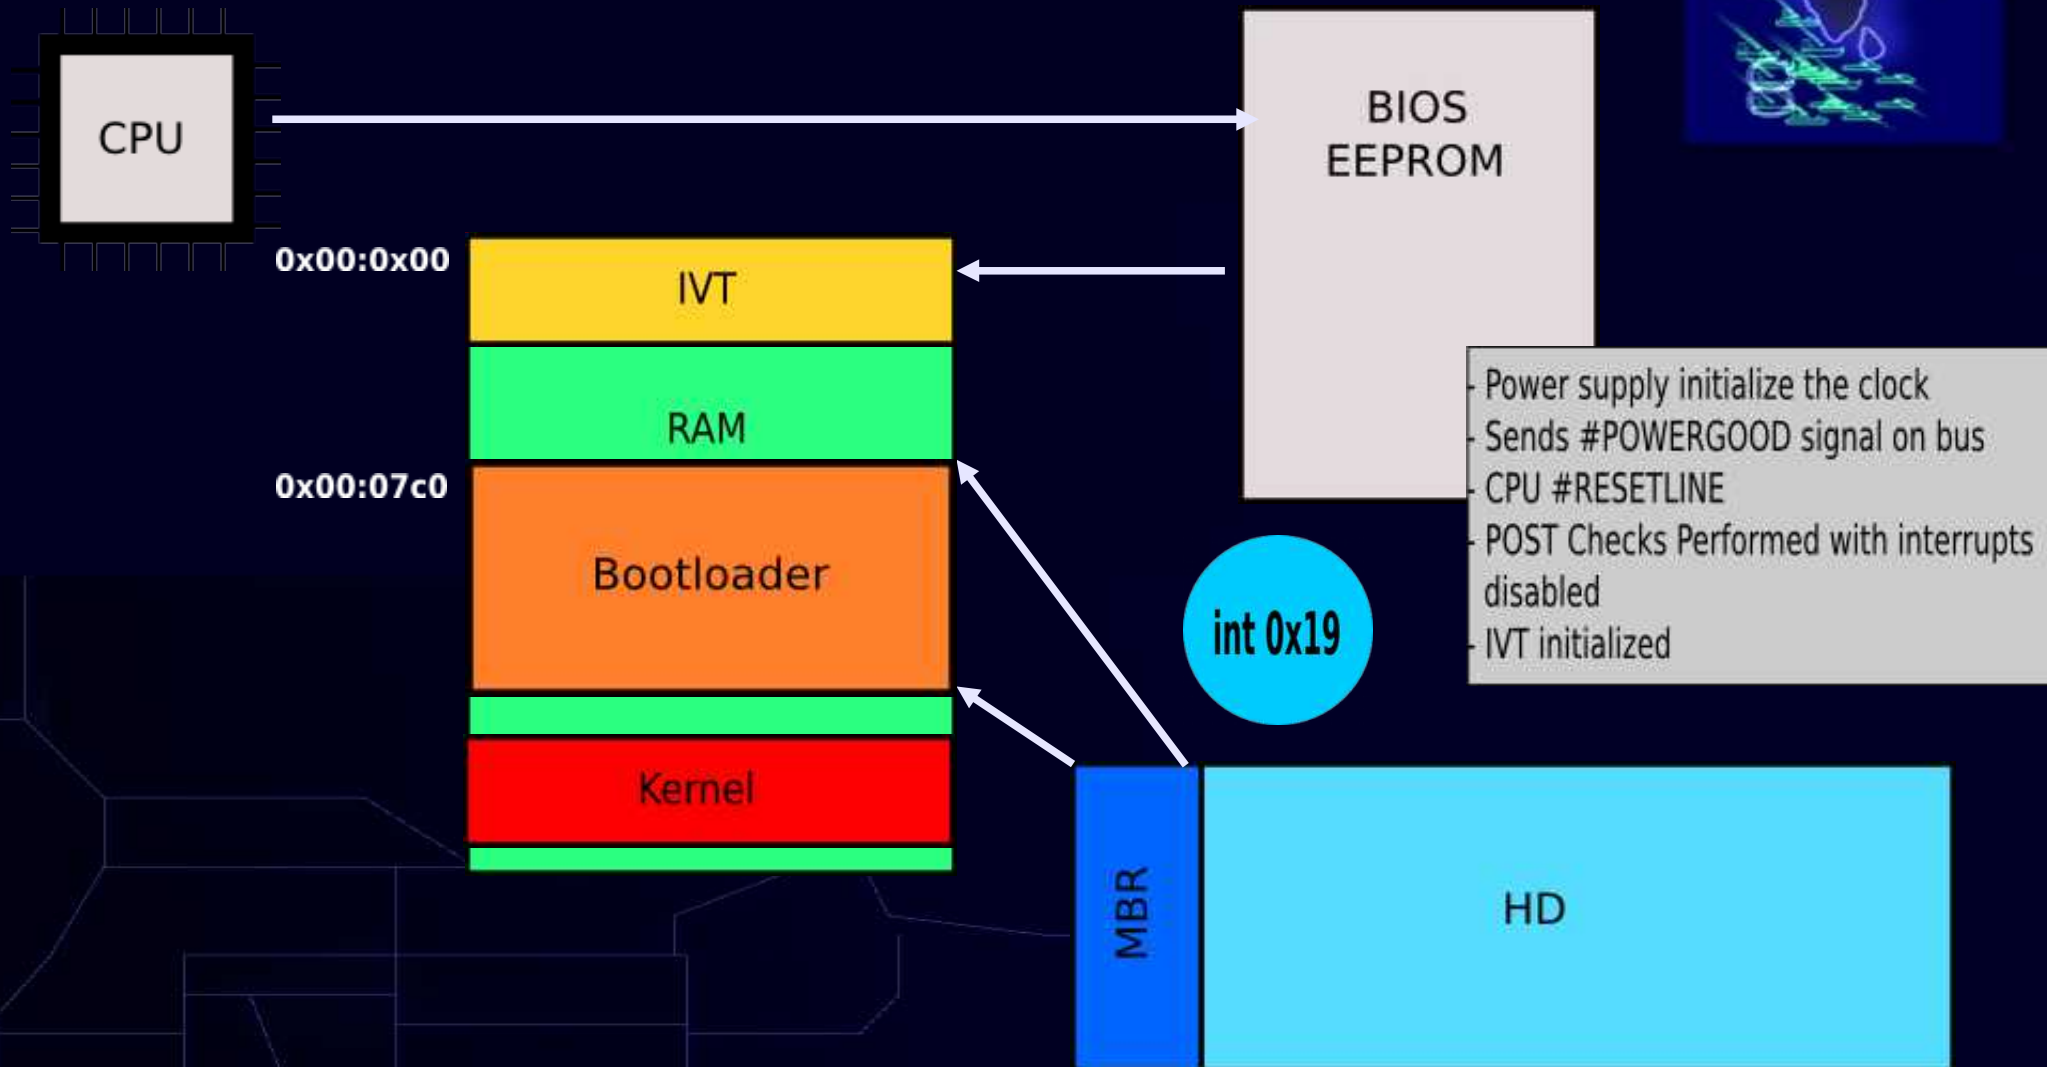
CPU

BIOS
EEPROM

0x00:0x00

IVT

RAM

0x00:07c0

Bootloader

Kernel

- Power supply initialize the clock
- Sends #POWERGOOD signal on bus
- CPU #RESETLINE
- POST Checks Performed with interrupts disabled
- IVT initialized

int 0x19

MBR

HD